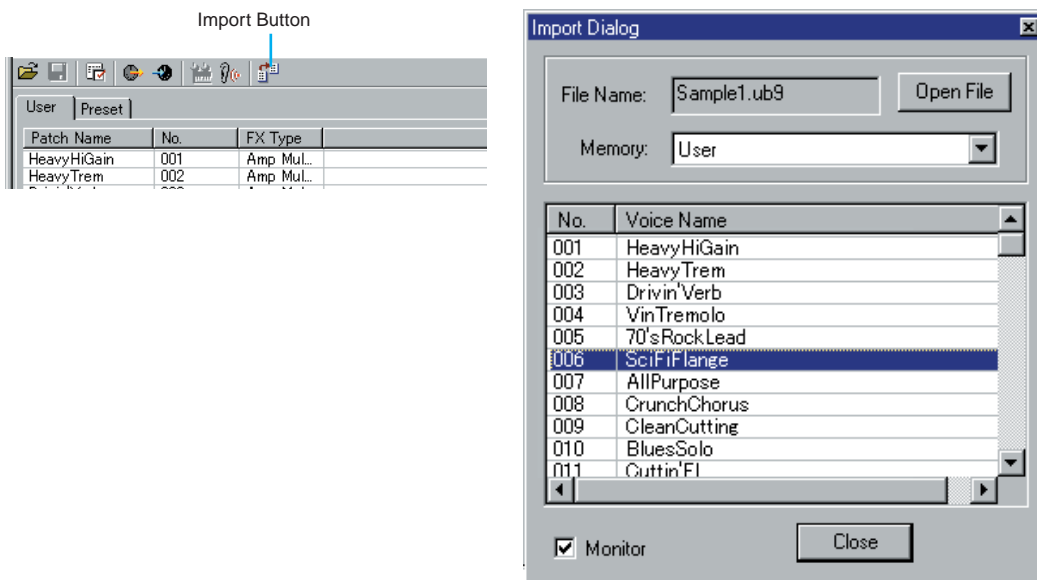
Import Button

User | Preset

| Patch Name | No. | FX Type |
|---|---|---|
| HeavyHiGain | 001 | Amp Mul... |
| HeavyTrem | 002 | Amp Mul... |

Import Dialog

File Name: Sample1.ub9 Open File

Memory: User

| No. | Voice Name |
|---|---|
| 001 | HeavyHiGain |
| 002 | HeavyTrem |
| 003 | Drivin'Verb |
| 004 | VinTremolo |
| 005 | 70'sRockLead |
| 006 | SciFiFlange |
| 007 | AllPurpose |
| 008 | CrunchChorus |
| 009 | CleanCutting |
| 010 | BluesSolo |
| 011 | Cuttin'El |

Monitor

Close